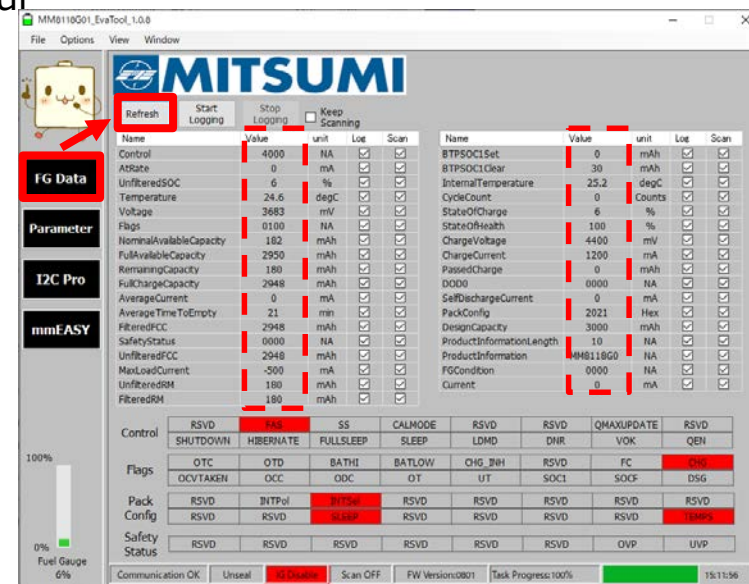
MM8118G01_EvaTool_1.0.8

File Options View Window

MITSUMI

Refresh Start Logging Stop Logging Keep Scanning

FG Data

Parameter

I2C Pro

mmEASY

| Name | Value | unit | Log | Scan |
|---|---|---|---|---|
| Control | 4000 | NA | ☑ | ☑ |
| AtRate | 0 | mA | ☑ | ☑ |
| UnfilteredSOC | 6 | % | ☑ | ☑ |
| Temperature | 24.6 | degC | ☑ | ☑ |
| Voltage | 3683 | mV | ☑ | ☑ |
| Flags | 0100 | NA | ☑ | ☑ |
| NominalAvailableCapacity | 182 | mAh | ☑ | ☑ |
| FullAvailableCapacity | 2950 | mAh | ☑ | ☑ |
| RemainingCapacity | 180 | mAh | ☑ | ☑ |
| FullChargeCapacity | 2948 | mAh | ☑ | ☑ |
| AverageCurrent | 0 | mA | ☑ | ☑ |
| AverageTimeToEmpty | 21 | min | ☑ | ☑ |
| FilteredFCC | 2948 | mAh | ☑ | ☑ |
| SafetyStatus | 0000 | NA | ☑ | ☑ |
| UnfilteredFCC | 2948 | mAh | ☑ | ☑ |
| MaxLoadCurrent | -500 | mA | ☑ | ☑ |
| UnfilteredRM | 180 | mAh | ☑ | ☑ |
| FilteredRM | 180 | mAh | ☑ | ☑ |

| Name | Value | unit | Log | Scan |
|---|---|---|---|---|
| BTPSOC1Set | 0 | mAh | ☑ | ☑ |
| BTPSOC1Clear | 30 | mAh | ☑ | ☑ |
| InternalTemperature | 25.2 | degC | ☑ | ☑ |
| CycleCount | 0 | Counts | ☑ | ☑ |
| StateOfCharge | 6 | % | ☑ | ☑ |
| StateOfHealth | 100 | % | ☑ | ☑ |
| ChargeVoltage | 4400 | mV | ☑ | ☑ |
| ChargeCurrent | 1200 | mA | ☑ | ☑ |
| PassedCharge | 0 | mAh | ☑ | ☑ |
| DOD0 | 0000 | NA | ☑ | ☑ |
| SelfDischargeCurrent | 0 | mA | ☑ | ☑ |
| PackConfig | 2021 | Hex | ☑ | ☑ |
| DesignCapacity | 3000 | mAh | ☑ | ☑ |
| ProductInformationLength | 10 | NA | ☑ | ☑ |
| ProductInformation | MM8118G0 | NA | ☑ | ☑ |
| FGCondition | 0000 | NA | ☑ | ☑ |
| Current | 0 | mA | ☑ | ☑ |

| | | | | | | | | |
|---|---|---|---|---|---|---|---|---|
| Control | RSVD | FAS | SS | CALMODE | RSVD | RSVD | QMAXUPDATE | RSVD |
| | SHUTDOWN | HIBERNATE | FULLSLEEP | SLEEP | LDMD | DNR | VOK | QEN |
| Flags | OTC | OTD | BATHI | BATLOW | CHG_INH | RSVD | FC | CHG |
| | OCVTAKEN | OCC | ODC | OT | UT | SOC1 | SOCF | DSG |
| Pack Config | RSVD | INTPol | INTSel | RSVD | RSVD | RSVD | RSVD | RSVD |
| | RSVD | RSVD | SLEEP | RSVD | RSVD | RSVD | RSVD | TEMPS |
| Safety Status | RSVD | RSVD | RSVD | RSVD | RSVD | RSVD | OVP | UVP |

100%

0%
Fuel Gauge
6%

Communication OK | Unseal | IG Disable | Scan OFF | FW Version:0801 | Task Progress:100% | 15:11:56